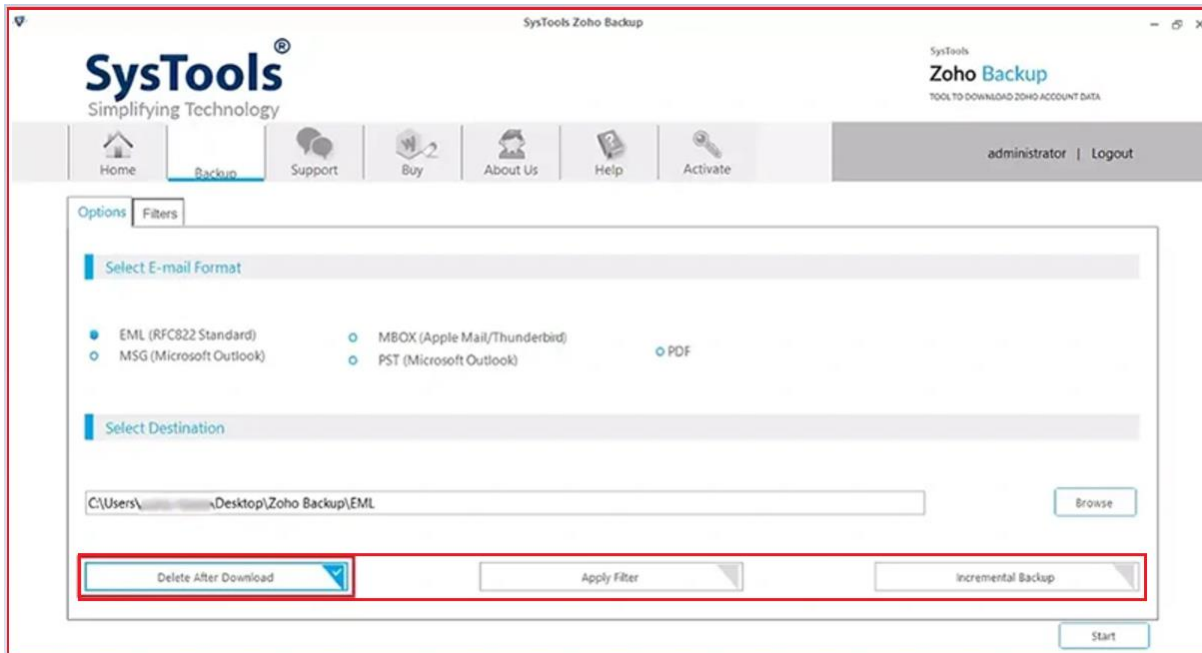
SysTools Zoho Backup

SysTools®
Simplifying Technology

SysTools
Zoho Backup
TOOL TO DOWNLOAD ZOHO ACCOUNT DATA

Home | Backup | Support | Buy | About Us | Help | Activate

administrator | Logout

Options | Filters

Select E-mail Format

EML (RFC822 Standard)
MSG (Microsoft Outlook)
MBOX (Apple Mail/Thunderbird)
PST (Microsoft Outlook)
PDF

Select Destination

C:\Users\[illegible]\Desktop\Zoho Backup\EML

Browse

Delete After Download
Apply Filter
Incremental Backup

Start